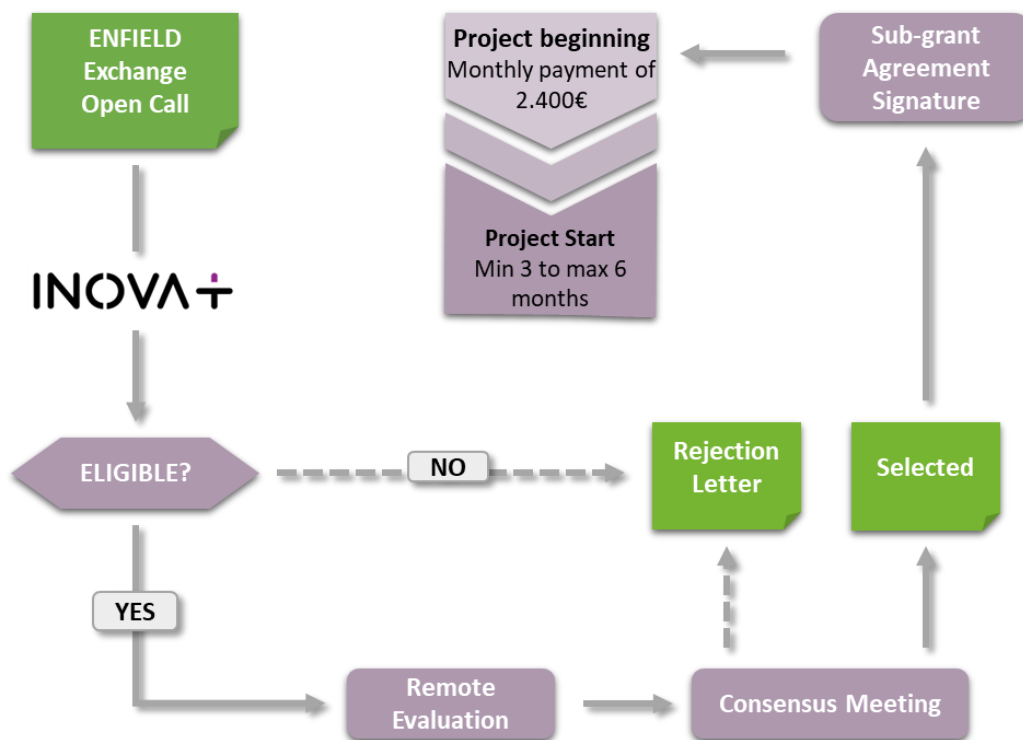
ENFIELD Exchange Open Call

Project beginning
Monthly payment of 2.400€

Project Start
Min 3 to max 6 months

Sub-grant Agreement Signature

INOVA+

ELIGIBLE?

NO

Rejection Letter

Selected

YES

Remote Evaluation

Consensus Meeting